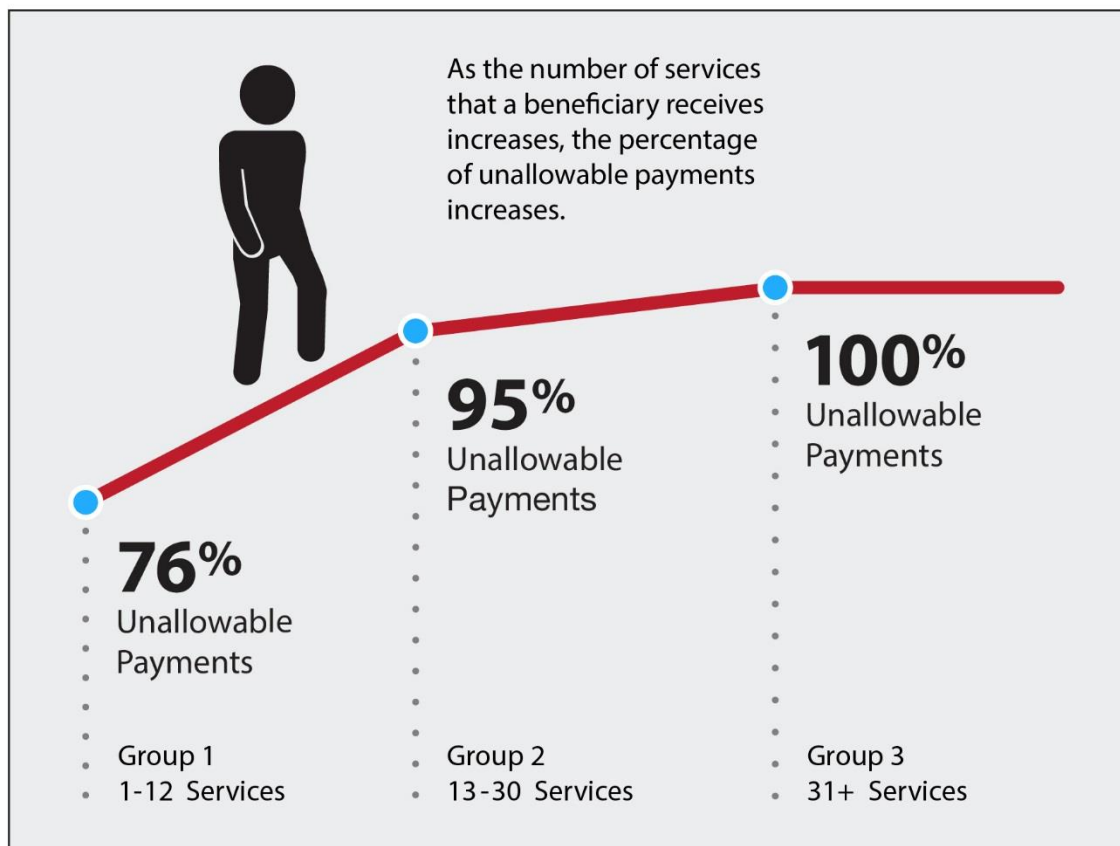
As the number of services that a beneficiary receives increases, the percentage of unallowable payments increases.

76%
Unallowable Payments

95%
Unallowable Payments

100%
Unallowable Payments

Group 1
1-12 Services

Group 2
13-30 Services

Group 3
31+ Services